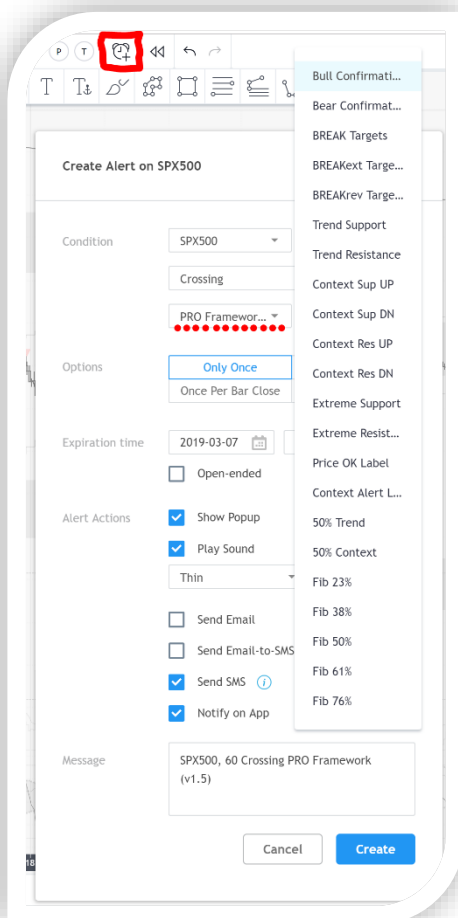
P T

Create Alert on SPX500

Condition
SPX500
Crossing
PRO Framewor...

Options
Only Once
Once Per Bar Close

Expiration time
2019-03-07
Open-ended

Alert Actions
Show Popup
Play Sound
Thin
Send Email
Send Email-to-SMS
Send SMS
Notify on App

Message
SPX500, 60 Crossing PRO Framework (v1.5)

Cancel
Create

Bull Confirmati...
Bear Confirmat...
BREAK Targets
BREAKext Targe...
BREAKrev Targe...
Trend Support
Trend Resistance
Context Sup UP
Context Sup DN
Context Res UP
Context Res DN
Extreme Support
Extreme Resist...
Price OK Label
Context Alert L...
50% Trend
50% Context
Fib 23%
Fib 38%
Fib 50%
Fib 61%
Fib 76%